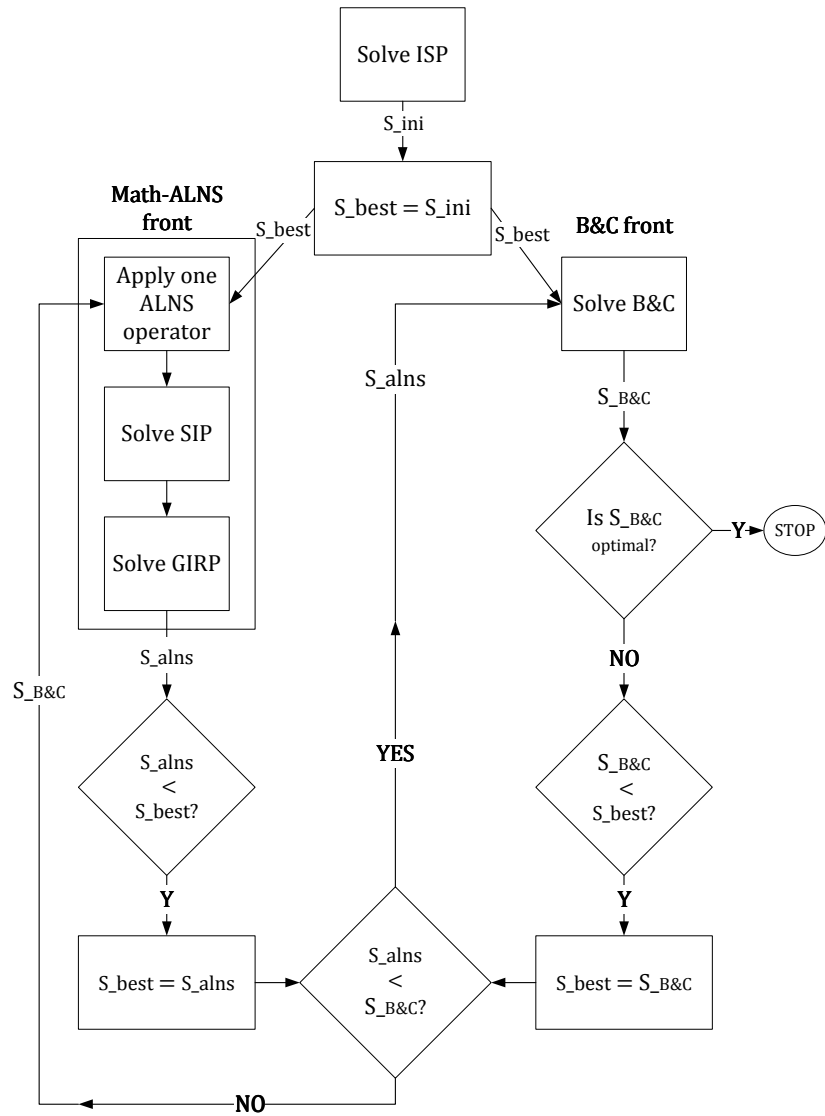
Solve ISP

S_ini

S_best = S_ini

Math-ALNS front

S_best

S_best

B&C front

Apply one ALNS operator

Solve SIP

Solve GIRP

Solve B&C

S_alns

S_B&C

Is S_B&C optimal?

Y

STOP

NO

S_alns

S_B&C

S_alns < S_best?

YES

S_B&C < S_best?

Y

Y

S_best = S_alns

S_alns < S_B&C?

S_best = S_B&C

NO